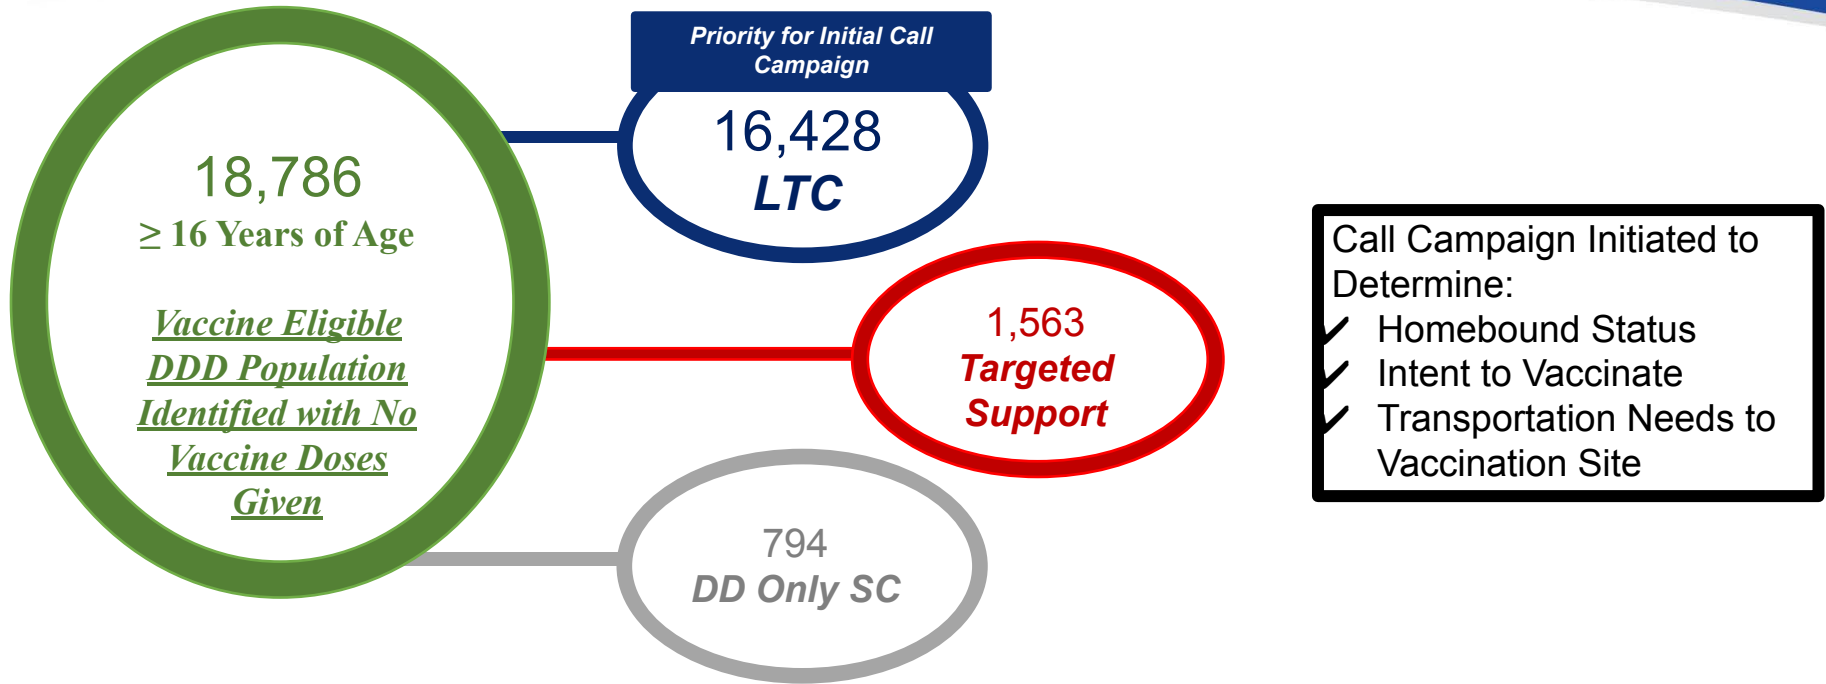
18,786
≥ 16 Years of Age

Vaccine Eligible DDD Population Identified with No Vaccine Doses Given

Priority for Initial Call Campaign

16,428
LTC

1,563
Targeted Support

794
DD Only SC

Call Campaign Initiated to Determine:
✓ Homebound Status
✓ Intent to Vaccinate
✓ Transportation Needs to Vaccination Site